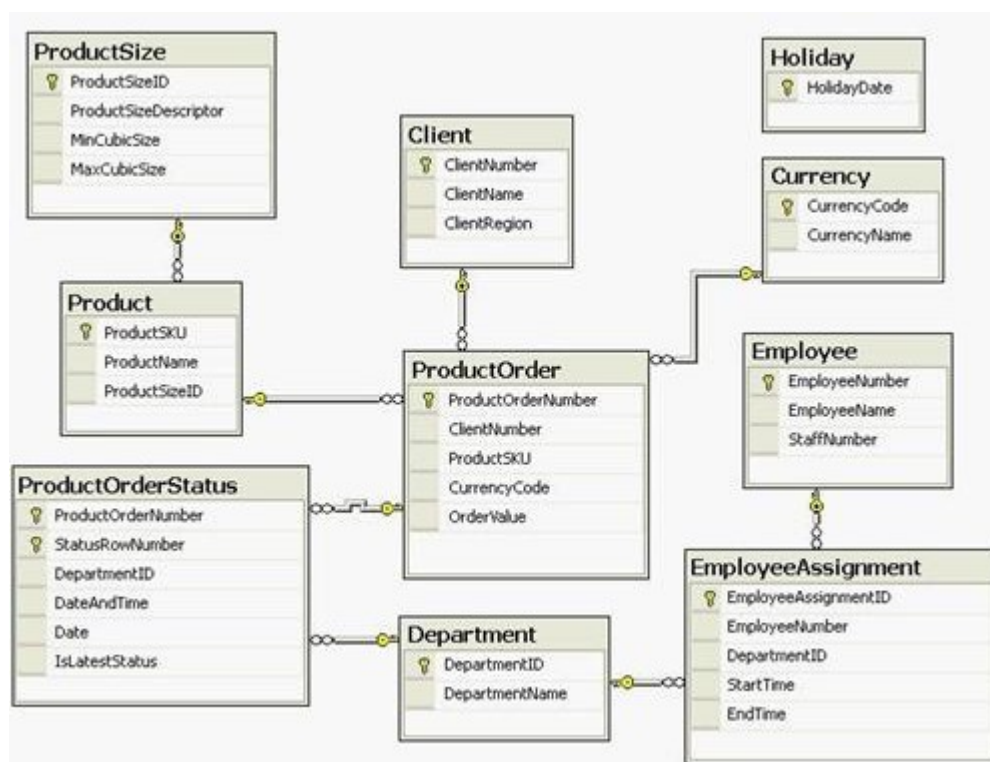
ProductSize
ProductSizeID
ProductSizeDescriptor
MinCubicSize
MaxCubicSize

Holiday
HolidayDate

Client
ClientNumber
ClientName
ClientRegion

Currency
CurrencyCode
CurrencyName

Product
ProductSKU
ProductName
ProductSizeID

ProductOrder
ProductOrderNumber
ClientNumber
ProductSKU
CurrencyCode
OrderValue

Employee
EmployeeNumber
EmployeeName
StaffNumber

ProductOrderStatus
ProductOrderNumber
StatusRowNumber
DepartmentID
DateAndTime
Date
IsLatestStatus

Department
DepartmentID
DepartmentName

EmployeeAssignment
EmployeeAssignmentID
EmployeeNumber
DepartmentID
StartTime
EndTime